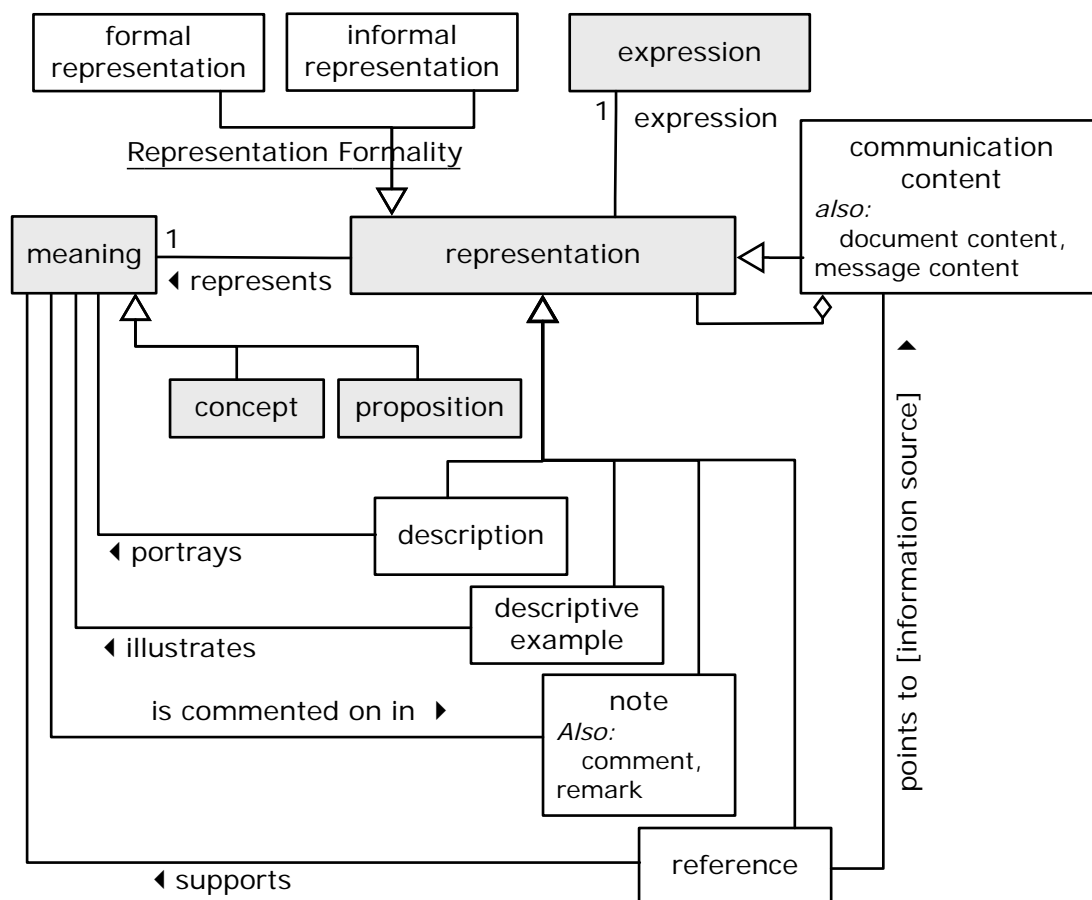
formal representation

informal representation

expression

1

expression

Representation Formality

communication content
*also:*
document content, message content

meaning

1

◀ represents

representation

concept

proposition

points to [information source] ▶

description

◀ portrays

descriptive example

◀ illustrates

note
*Also:*
comment, remark

is commented on in ▶

reference

◀ supports